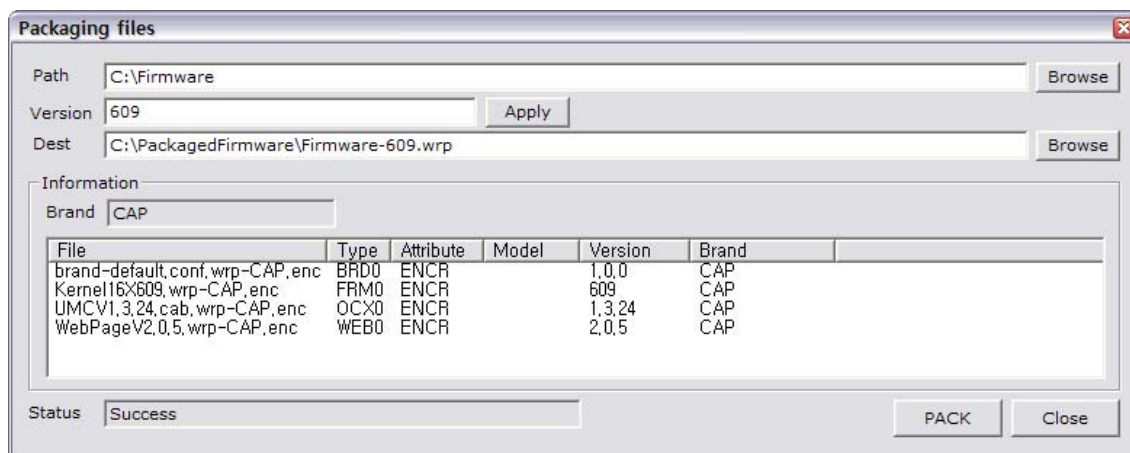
Packaging files

Path C:\Firmware Browse
Version 609 Apply
Dest C:\PackagedFirmware\Firmware-609.wrp Browse

Information
Brand CAP

| File | Type | Attribute | Model | Version | Brand |
|---|---|---|---|---|---|
| brand-default.conf.wrp-CAP.enc | BRD0 | ENCR | | 1.0.0 | CAP |
| Kernel16X609.wrp-CAP.enc | FRM0 | ENCR | | 609 | CAP |
| UMCV1.3.24.cab.wrp-CAP.enc | OCX0 | ENCR | | 1.3.24 | CAP |
| WebPageV2.0.5.wrp-CAP.enc | WEB0 | ENCR | | 2.0.5 | CAP |

Status Success
PACK Close